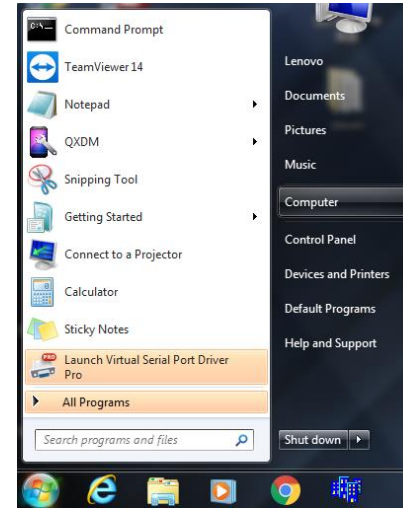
Command Prompt
TeamViewer 14
Notepad
QXDM
Snipping Tool
Getting Started
Connect to a Projector
Calculator
Sticky Notes
Launch Virtual Serial Port Driver Pro
All Programs
Search programs and files

Lenovo
Documents
Pictures
Music
Computer
Control Panel
Devices and Printers
Default Programs
Help and Support
Shut down